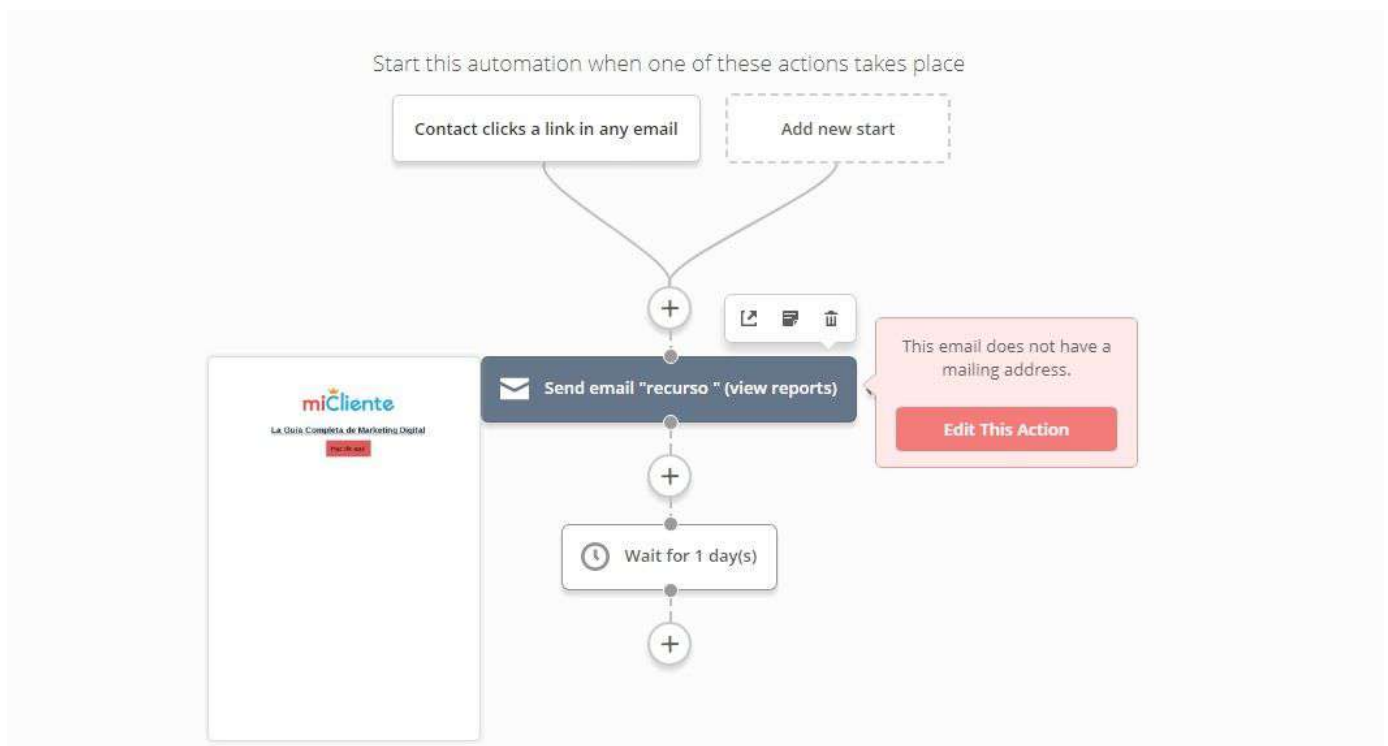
Start this automation when one of these actions takes place

Contact clicks a link in any email

Add new start

+

miCliente

La Guía Completa de Marketing Digital

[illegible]

Send email "recurso " (view reports)

This email does not have a mailing address.

Edit This Action

+

Wait for 1 day(s)

+